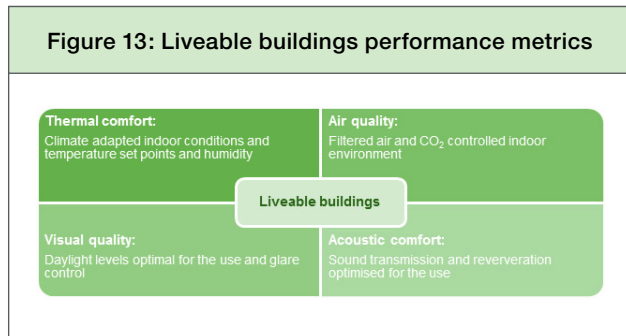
Figure 13: Liveable buildings performance metrics

Thermal comfort:
Climate adapted indoor conditions and temperature set points and humidity

Air quality:
Filtered air and $CO_2$ controlled indoor environment

Liveable buildings

Visual quality:
Daylight levels optimal for the use and glare control

Acoustic comfort:
Sound transmission and reververation optimised for the use